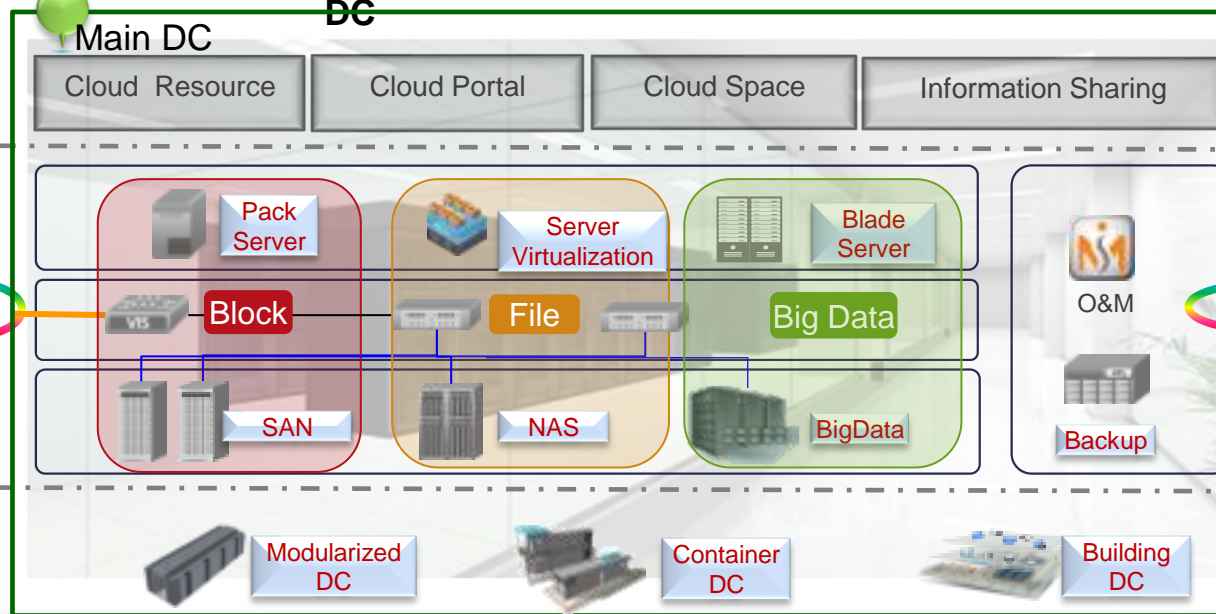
DC

Main DC

Cloud Resource

Cloud Portal

Cloud Space

Information Sharing

Pack Server

Server Virtualization

Blade Server

VIS

Block

File

Big Data

O&M

SAN

NAS

BigData

Backup

Modularized DC

Container DC

Building DC